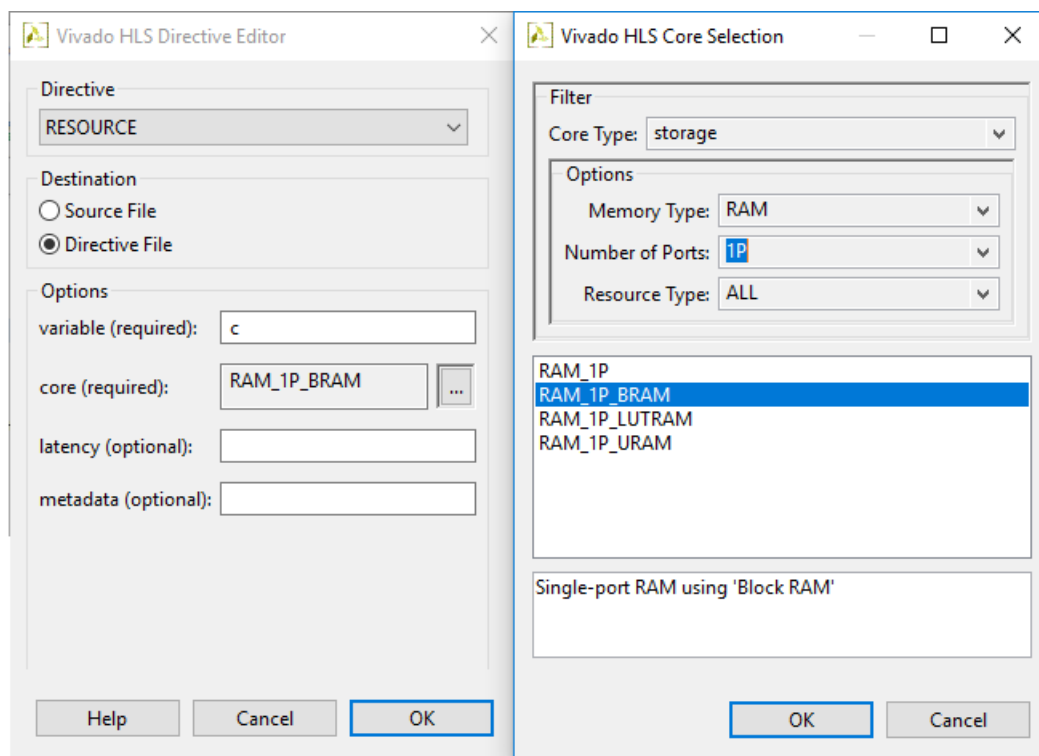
Vivado HLS Directive Editor

Directive
RESOURCE

Destination
Source File
Directive File

Options
variable (required): c
core (required): RAM_1P_BRAM ...
latency (optional):
metadata (optional):

Help Cancel OK

Vivado HLS Core Selection

Filter
Core Type: storage
Options
Memory Type: RAM
Number of Ports: 1P
Resource Type: ALL

RAM_1P
RAM_1P_BRAM
RAM_1P_LUTRAM
RAM_1P_URAM

Single-port RAM using 'Block RAM'

OK Cancel